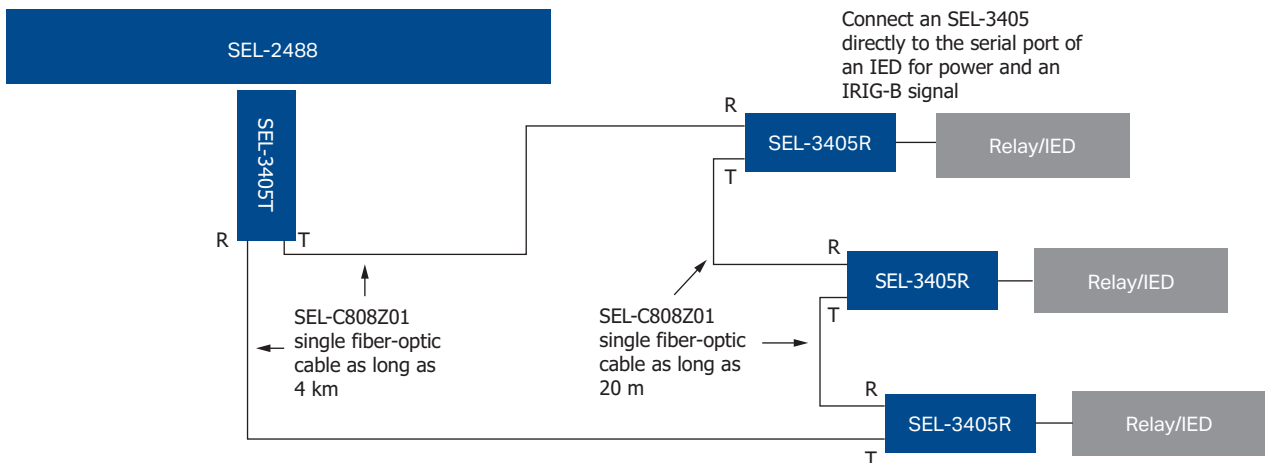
SEL-2488

SEL-3405T

R

T

SEL-C808Z01 single fiber-optic cable as long as 4 km

Connect an SEL-3405 directly to the serial port of an IED for power and an IRIG-B signal

R

SEL-3405R

T

Relay/IED

SEL-C808Z01 single fiber-optic cable as long as 20 m

R

SEL-3405R

T

Relay/IED

R

SEL-3405R

T

Relay/IED